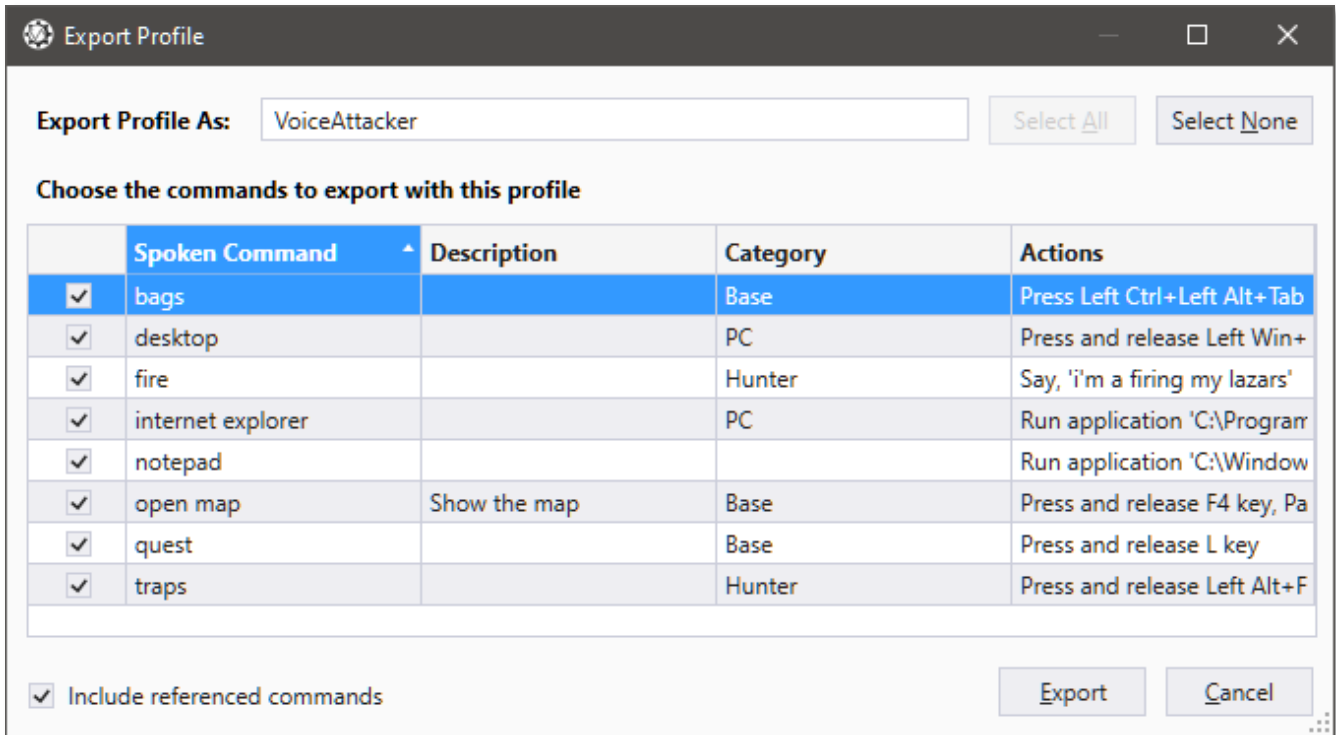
Export Profile

Export Profile As: VoiceAttacker

Select All

Select None

Choose the commands to export with this profile

| | Spoken Command | Description | Category | Actions |
|---|---|---|---|---|
| ✓ | bags | | Base | Press Left Ctrl+Left Alt+Tab |
| ✓ | desktop | | PC | Press and release Left Win+ |
| ✓ | fire | | Hunter | Say, 'i'm a firing my lazars' |
| ✓ | internet explorer | | PC | Run application 'C:\Program |
| ✓ | notepad | | | Run application 'C:\Window |
| ✓ | open map | Show the map | Base | Press and release F4 key, Pa |
| ✓ | quest | | Base | Press and release L key |
| ✓ | traps | | Hunter | Press and release Left Alt+F |

✓ Include referenced commands

Export

Cancel